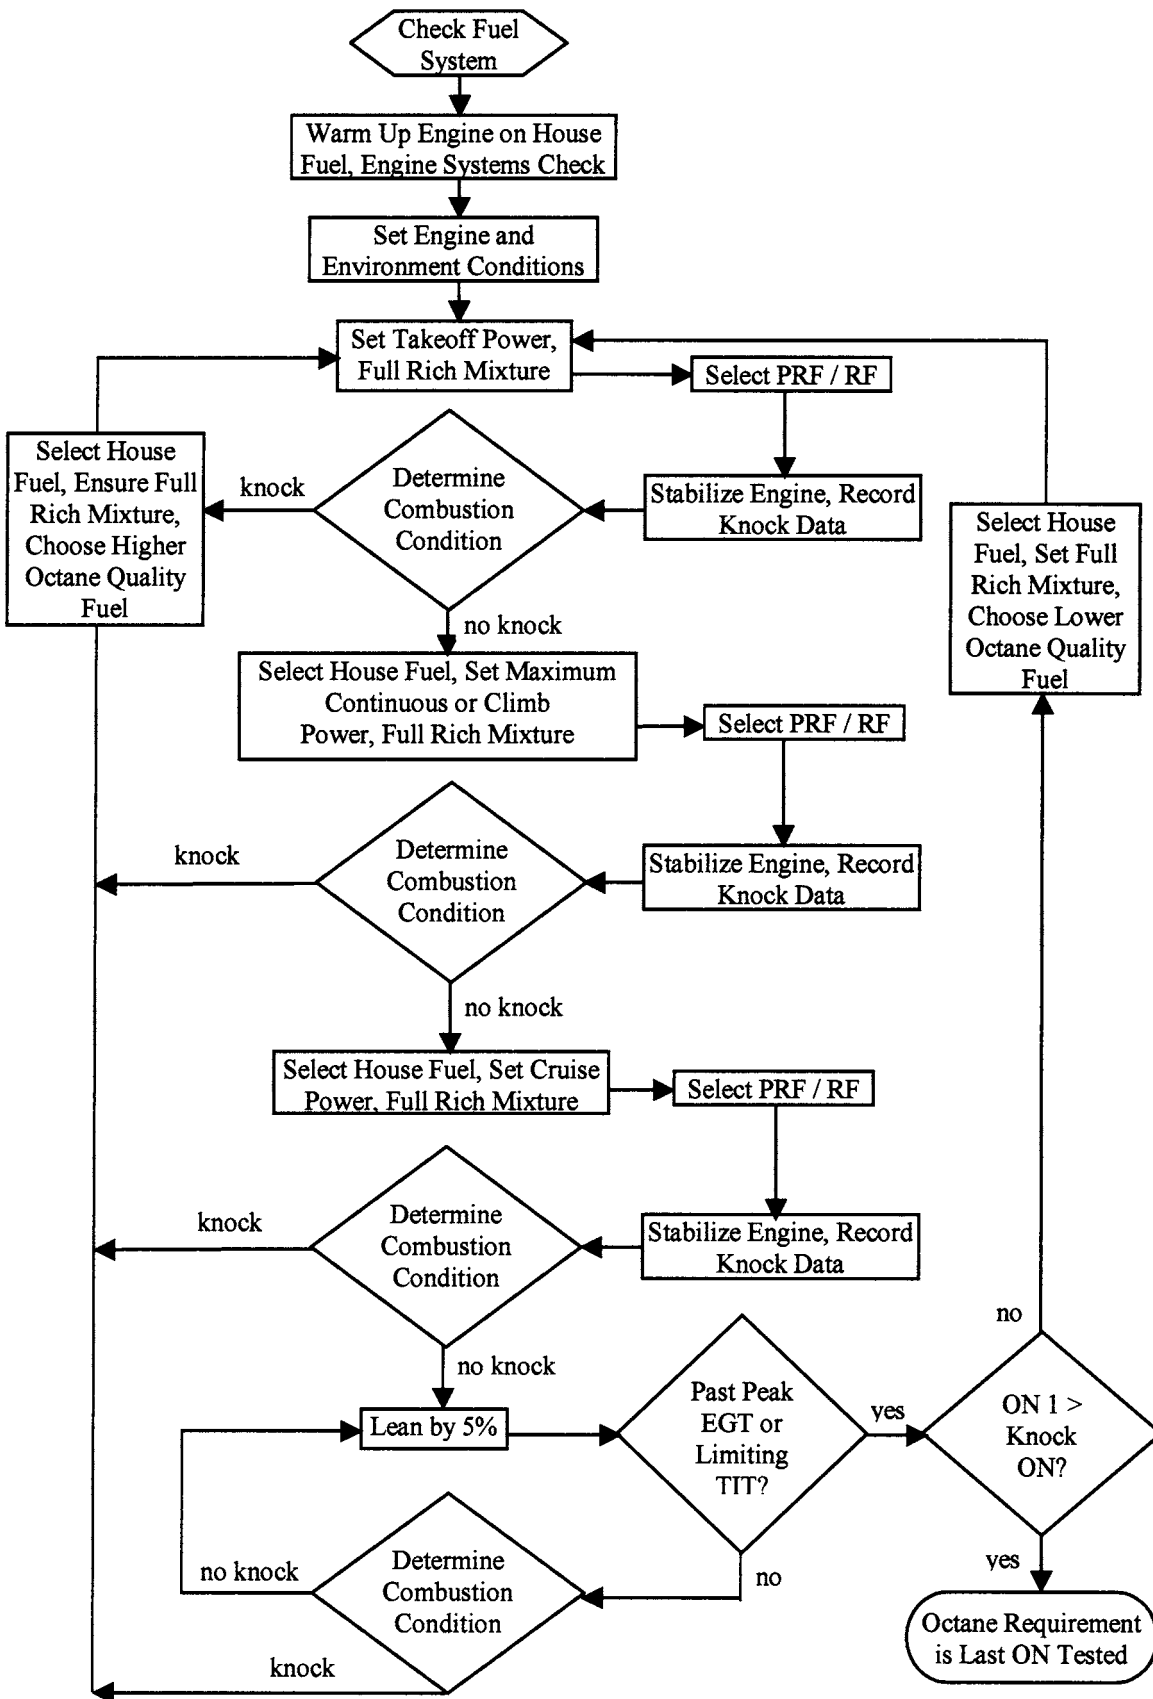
Check Fuel System

Warm Up Engine on House Fuel, Engine Systems Check

Set Engine and Environment Conditions

Set Takeoff Power, Full Rich Mixture

Select PRF / RF

Stabilize Engine, Record Knock Data

Determine Combustion Condition

knock

Select House Fuel, Ensure Full Rich Mixture, Choose Higher Octane Quality Fuel

no knock

Select House Fuel, Set Maximum Continuous or Climb Power, Full Rich Mixture

Select PRF / RF

Stabilize Engine, Record Knock Data

Determine Combustion Condition

knock

no knock

Select House Fuel, Set Cruise Power, Full Rich Mixture

Select PRF / RF

Stabilize Engine, Record Knock Data

Determine Combustion Condition

knock

no knock

Lean by 5%

Past Peak EGT or Limiting TIT?

yes

no

Determine Combustion Condition

no knock

knock

ON 1 > Knock ON?

no

yes

Octane Requirement is Last ON Tested

Select House Fuel, Set Full Rich Mixture, Choose Lower Octane Quality Fuel